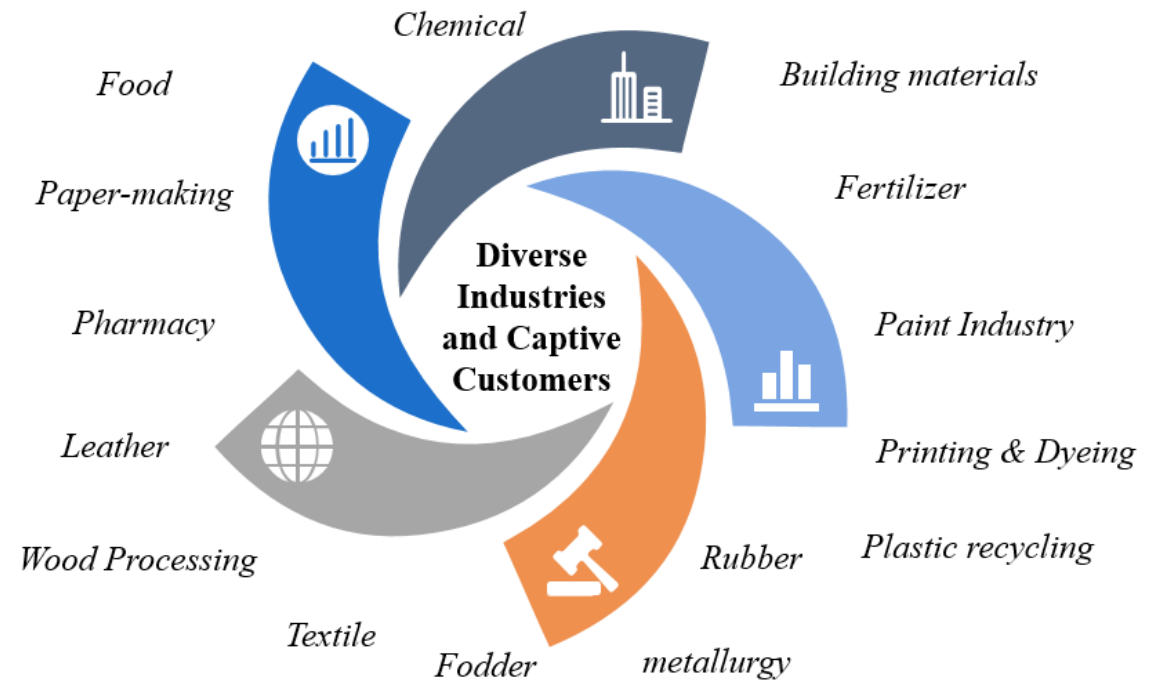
Chemical

Building materials

Food

Fertilizer

Paper-making

Diverse Industries and Captive Customers

Paint Industry

Pharmacy

Printing & Dyeing

Leather

Plastic recycling

Rubber

Wood Processing

Textile

Fodder

metallurgy